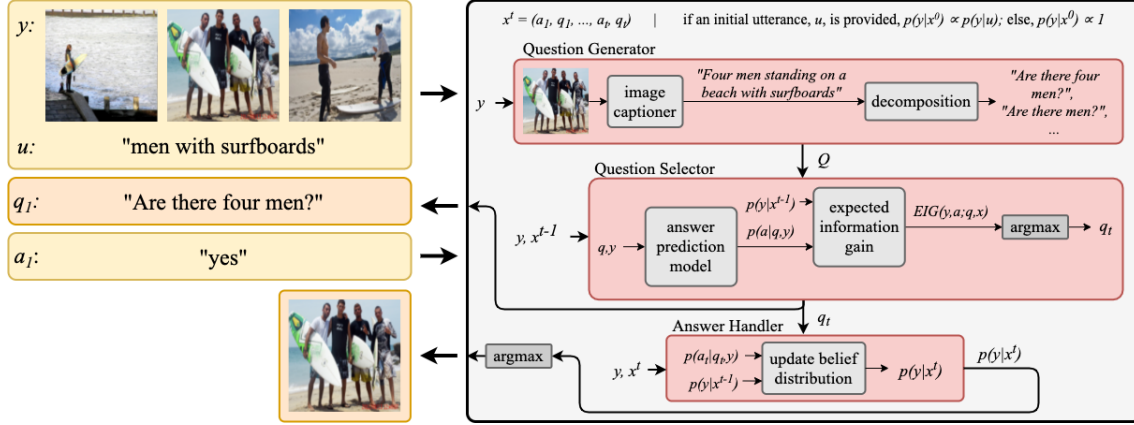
$y$:

$u$: "men with surfboards"

$q_1$: "Are there four men?"

$a_1$: "yes"

$x^t = (a_1, q_1, ..., a_t, q_t)$ | if an initial utterance, $u$, is provided, $p(y|x^0) \propto p(y|u)$; else, $p(y|x^0) \propto 1$

Question Generator

$y$

image captioner

"Four men standing on a beach with surfboards"

decomposition

"Are there four men?", "Are there men?", ...

$Q$

Question Selector

$y, x^{t-1}$

$q,y$

answer prediction model

$p(y|x^{t-1})$

$p(a|q,y)$

expected information gain

$EIG(y,a;q,x)$

argmax

$q_t$

$q_t$

Answer Handler

$y, x^t$

$p(a_t|q_t,y)$

$p(y|x^{t-1})$

update belief distribution

$p(y|x^t)$

$p(y|x^t)$

argmax